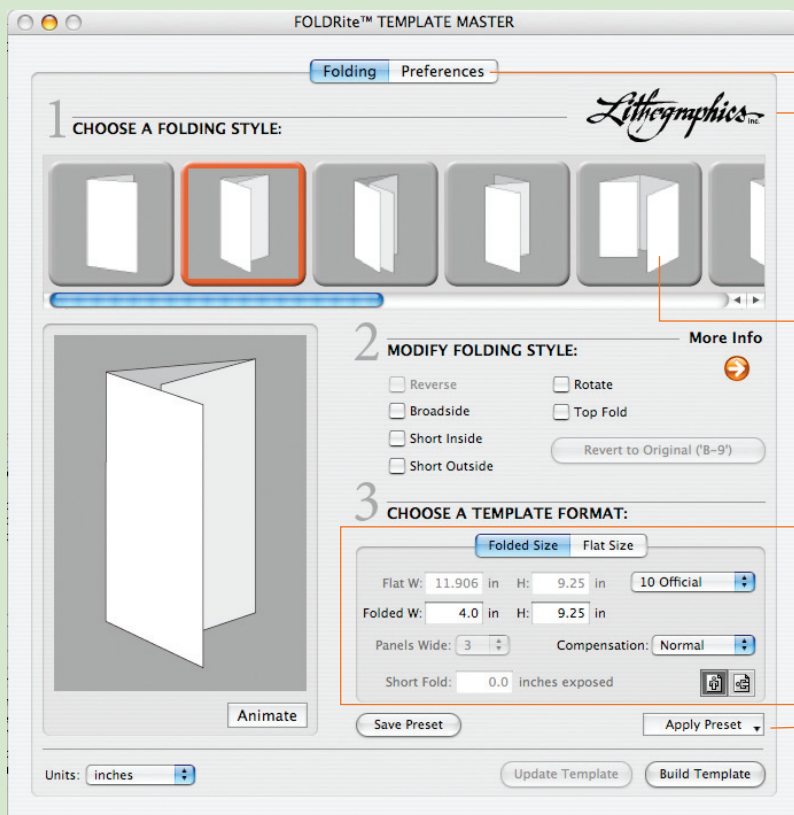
FOLDRite™ TEMPLATE MASTER

Folding | Preferences

1 CHOOSE A FOLDING STYLE:

Lithographics Inc.

2 MODIFY FOLDING STYLE:

More Info

Reverse
Broadside
Short Inside
Short Outside
Rotate
Top Fold

Revert to Original ('B-9')

3 CHOOSE A TEMPLATE FORMAT:

Folded Size | Flat Size

Flat W: 11.906 in H: 9.25 in
10 Official
Folded W: 4.0 in H: 9.25 in
Panels Wide: 3
Compensation: Normal
Short Fold: 0.0 inches exposed

Animate

Save Preset
Apply Preset

Units: inches

Update Template
Build Template